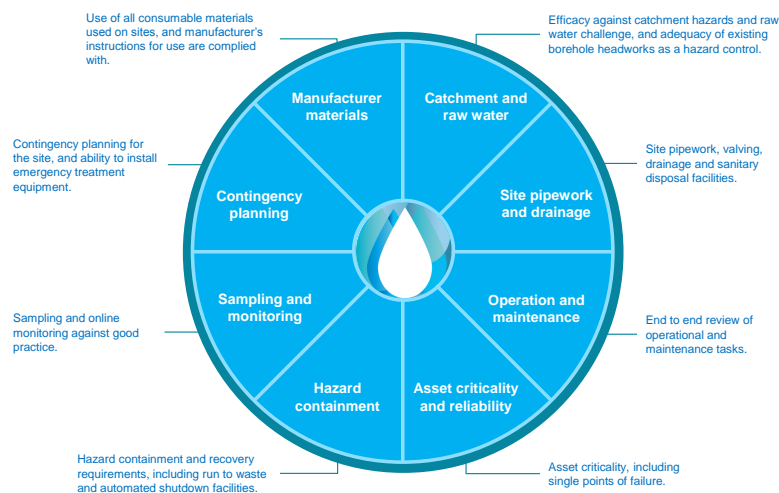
Use of all consumable materials used on sites, and manufacturer's instructions for use are complied with.

Efficacy against catchment hazards and raw water challenge, and adequacy of existing borehole headworks as a hazard control.

Manufacturer materials

Catchment and raw water

Contingency planning for the site, and ability to install emergency treatment equipment.

Site pipework, valving, drainage and sanitary disposal facilities.

Contingency planning

Site pipework and drainage

Sampling and monitoring

Operation and maintenance

Sampling and online monitoring against good practice.

End to end review of operational and maintenance tasks.

Hazard containment

Asset criticality and reliability

Hazard containment and recovery requirements, including run to waste and automated shutdown facilities.

Asset criticality, including single points of failure.